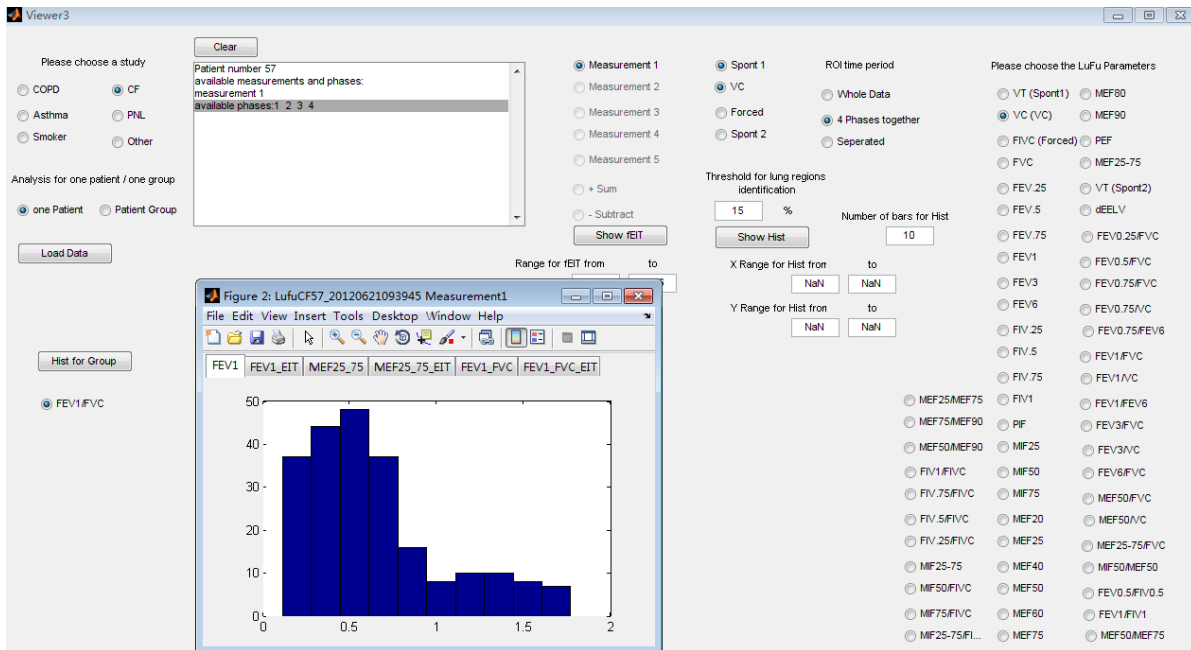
Viewer3

Please choose a study
COPD
CF
Asthma
PNL
Smoker
Other

Clear

Patient number 57
available measurements and phases:
measurement 1
available phases:1 2 3 4

Analysis for one patient / one group
one Patient
Patient Group

Load Data

Hist for Group

FEV1/FVC

Measurement 1
Measurement 2
Measurement 3
Measurement 4
Measurement 5
+ Sum
- Subtract
Show fEIT

Range for fEIT from
to

Spont 1
VC
Forced
Spont 2

ROI time period
Whole Data
4 Phases together
Seperated

Threshold for lung regions identification
15
%
Show Hist

Number of bars for Hist
10

X Range for Hist from
NaN
to
NaN

Y Range for Hist from
NaN
to
NaN

Please choose the LuFu Parameters
VT (Spont1)
MEF80
VC (VC)
MEF90
FIVC (Forced)
PEF
FVC
MEF25-75
FEV.25
VT (Spont2)
FEV.5
dEELV
FEV.75
FEV0.25/FVC
FEV1
FEV0.5/FVC
FEV3
FEV0.75/FVC
FEV6
FEV0.75/VC
FIV.25
FEV0.75/FEV6
FIV.5
FEV1/FVC
FIV.75
FEV1/VC
FIV1
FEV1/FEV6
PIF
FEV3/FVC
MIF25
FEV3/VC
MIF50
FEV6/FVC
MIF75
MEF50/FVC
MEF20
MEF50/VC
MEF25
MEF25-75/FVC
MEF40
MIF50/MEF50
MEF50
FEV0.5/FIV0.5
MEF60
FEV1/FIV1
MEF75
MEF50/MEF75

MEF25/MEF75
MEF75/MEF90
MEF50/MEF90
FIV1/FIVC
FIV.75/FIVC
FIV.5/FIVC
FIV.25/FIVC
MIF25-75
MIF50/FIVC
MIF75/FIVC
MIF25-75/FI...

Figure 2: LufuCF57_20120621093945 Measurement1
File Edit View Insert Tools Desktop Window Help
FEV1
FEV1_EIT
MEF25_75
MEF25_75_EIT
FEV1_FVC
FEV1_FVC_EIT

50
40
30
20
10
0
0
0.5
1
1.5
2